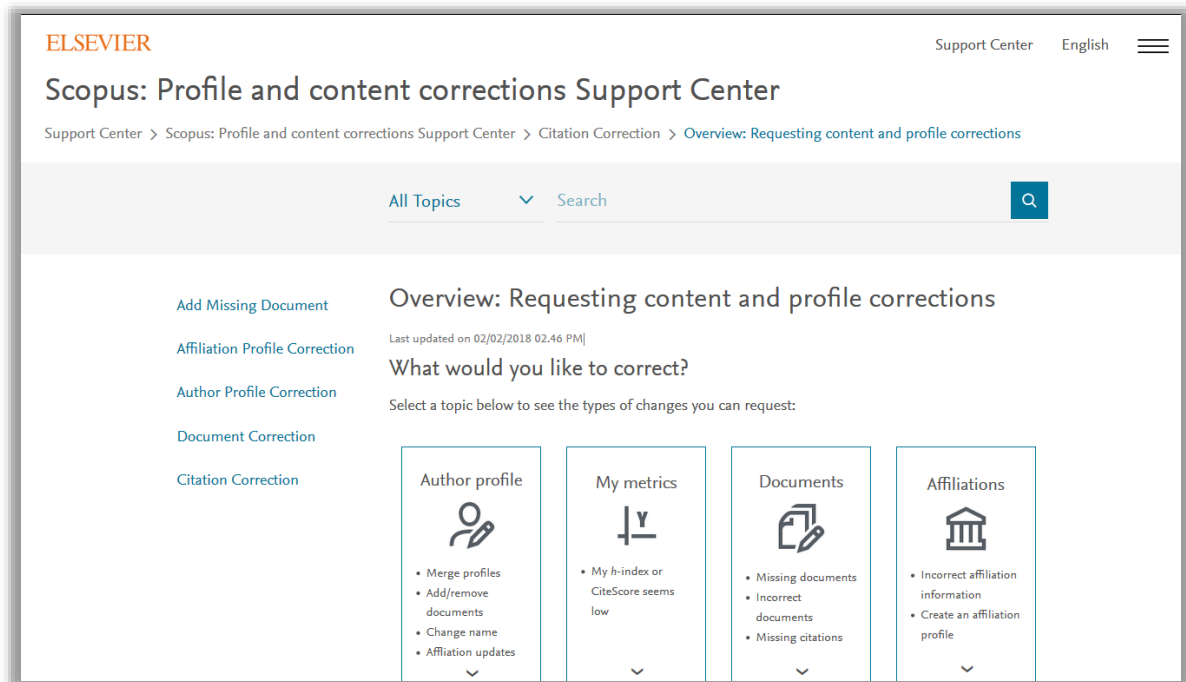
ELSEVIER

Support Center English

Scopus: Profile and content corrections Support Center

Support Center > Scopus: Profile and content corrections Support Center > Citation Correction > Overview: Requesting content and profile corrections

All Topics Search

Add Missing Document

Affiliation Profile Correction

Author Profile Correction

Document Correction

Citation Correction

Overview: Requesting content and profile corrections

Last updated on 02/02/2018 02.46 PM

What would you like to correct?

Select a topic below to see the types of changes you can request:

Author profile

- Merge profiles
- Add/remove documents
- Change name
- Affliation updates

My metrics

- My *h*-index or CiteScore seems low

Documents

- Missing documents
- Incorrect documents
- Missing citations

Affiliations

- Incorrect affiliation information
- Create an affiliation profile